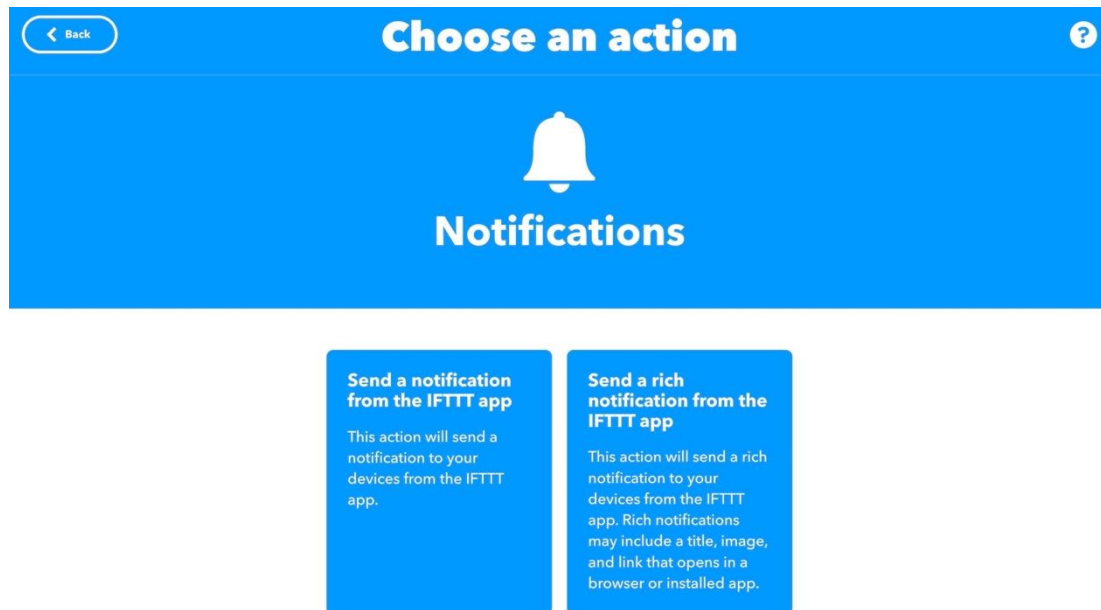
Back

Choose an action

?

Notifications

Send a notification from the IFTTT app

This action will send a notification to your devices from the IFTTT app.

Send a rich notification from the IFTTT app

This action will send a rich notification to your devices from the IFTTT app. Rich notifications may include a title, image, and link that opens in a browser or installed app.